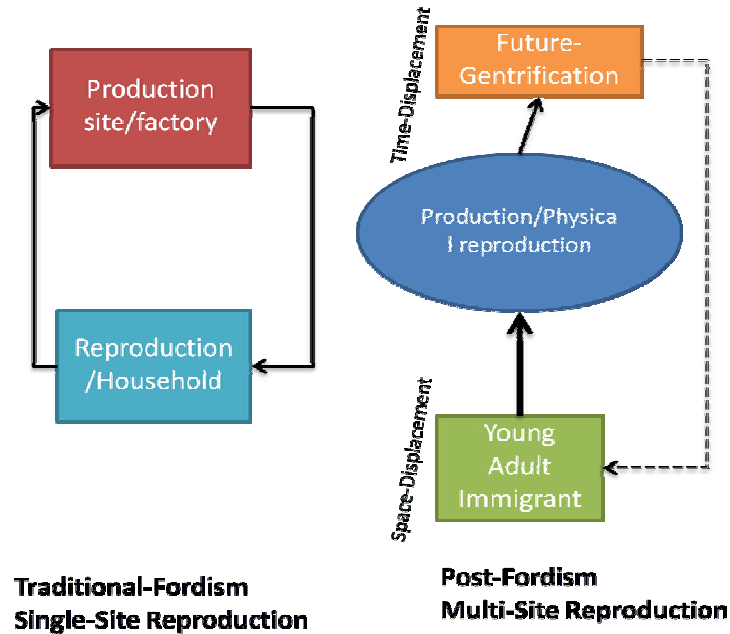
Production site/factory

Reproduction /Household

Time-Displacement

Future-Gentrification

Production/Physica l reproduction

Space-Displacement

Young Adult Immigrant

Traditional-Fordism
Single-Site Reproduction

Post-Fordism
Multi-Site Reproduction